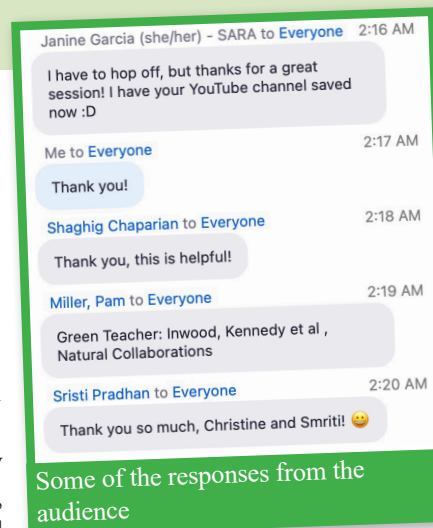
Janine Garcia (she/her) - SARA to Everyone 2:16 AM

I have to hop off, but thanks for a great session! I have your YouTube channel saved now :D

Me to Everyone 2:17 AM

Thank you!

Shaghig Chaparian to Everyone 2:18 AM

Thank you, this is helpful!

Miller, Pam to Everyone 2:19 AM

Green Teacher: Inwood, Kennedy et al , Natural Collaborations

Sristi Pradhan to Everyone 2:20 AM

Thank you so much, Christine and Smriti! 😀

Some of the responses from the audience